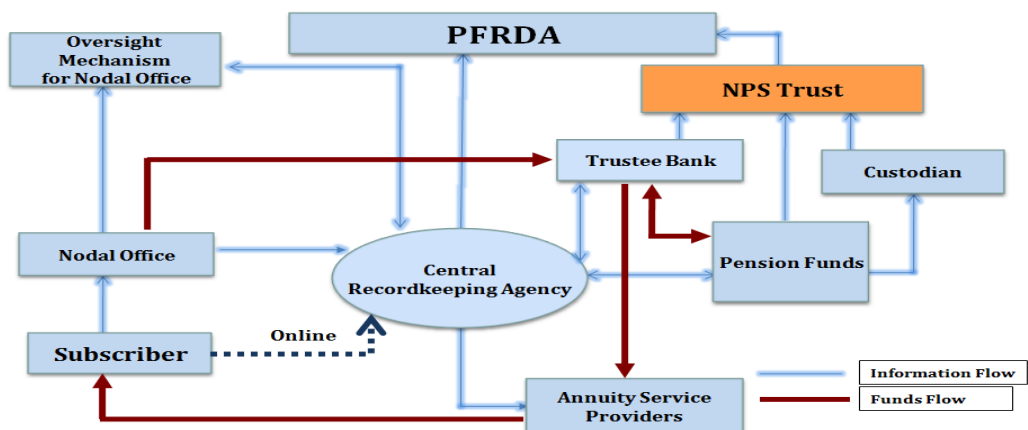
PFRDA

Oversight Mechanism for Nodal Office

NPS Trust

Trustee Bank

Custodian

Nodal Office

Central Recordkeeping Agency

Pension Funds

Online

Subscriber

Annuity Service Providers

Information Flow

Funds Flow